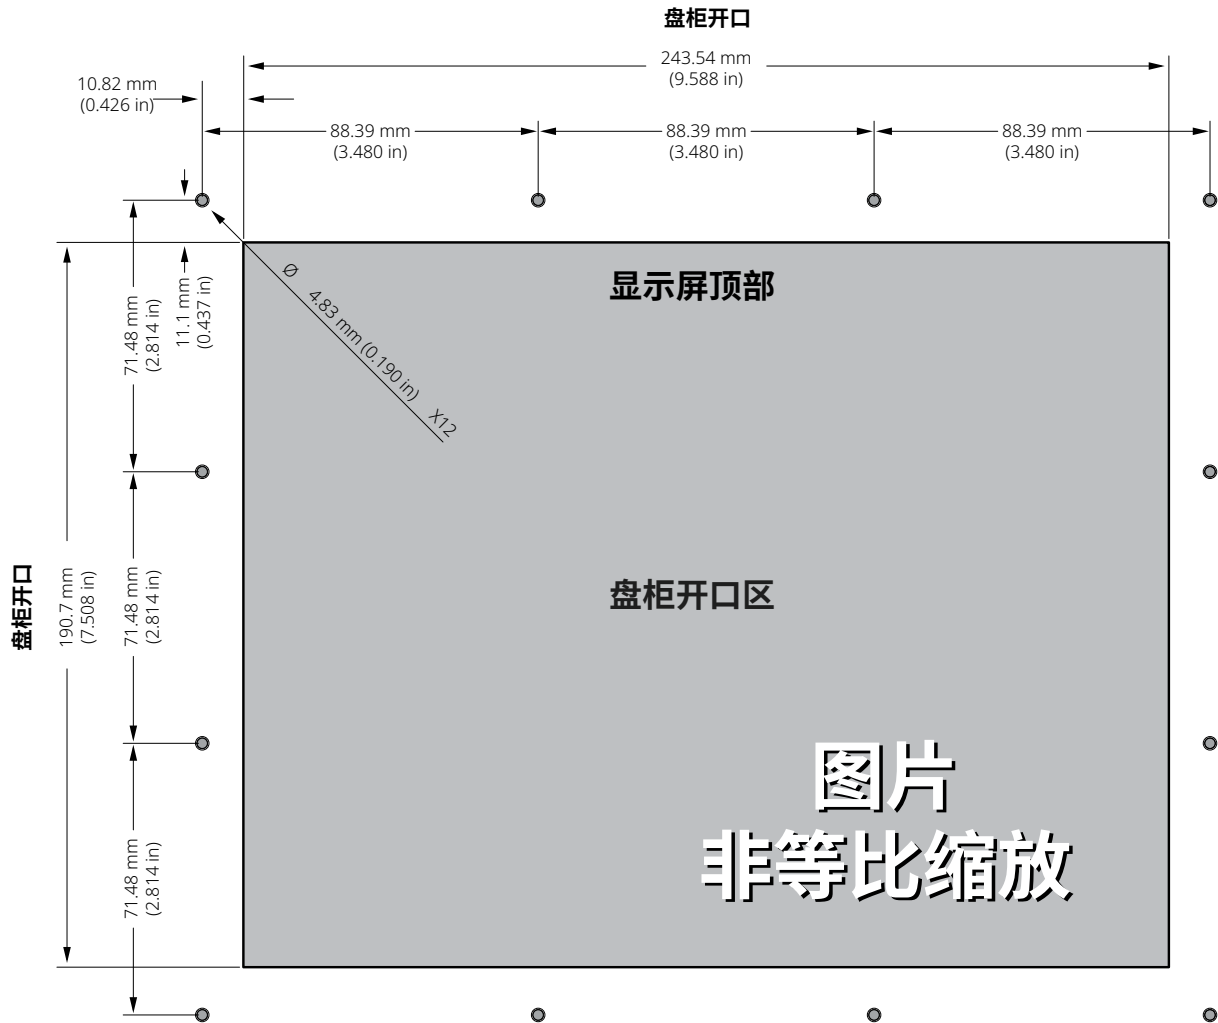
盘柜开口

243.54 mm
(9.588 in)

10.82 mm
(0.426 in)

88.39 mm
(3.480 in)

88.39 mm
(3.480 in)

88.39 mm
(3.480 in)

71.48 mm
(2.814 in)

11.1 mm
(0.437 in)

Ø 4.83 mm (0.190 in) X12

显示屏顶部

盘柜开口

190.7 mm
(7.508 in)

71.48 mm
(2.814 in)

盘柜开口区

71.48 mm
(2.814 in)

图片
非等比缩放